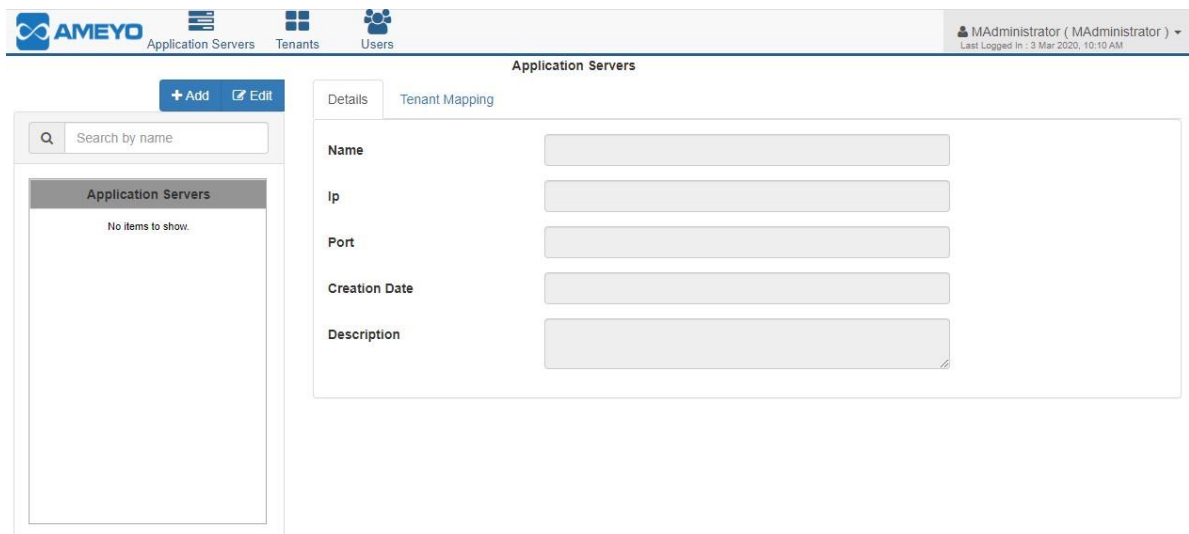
AMEYO Application Servers Tenants Users

MAdministrator ( MAdministrator )
Last Logged In : 3 Mar 2020, 10:10 AM

Application Servers

+ Add Edit

Search by name

Application Servers

No items to show.

Details Tenant Mapping

Name

Ip

Port

Creation Date

Description